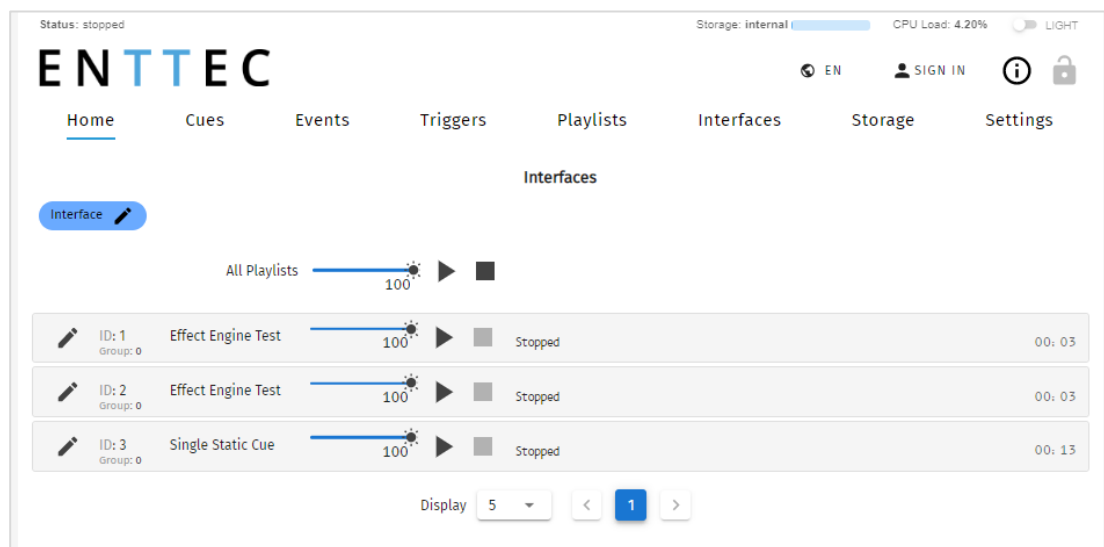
Status: stopped

Storage: internal

CPU Load: 4.20%

LIGHT

ENTTEC

EN

SIGN IN

Home Cues Events Triggers Playlists Interfaces Storage Settings

Interfaces

Interface

All Playlists 100

ID: 1 Group: 0 Effect Engine Test 100 Stopped 00: 03

ID: 2 Group: 0 Effect Engine Test 100 Stopped 00: 03

ID: 3 Group: 0 Single Static Cue 100 Stopped 00: 13

Display 5

1